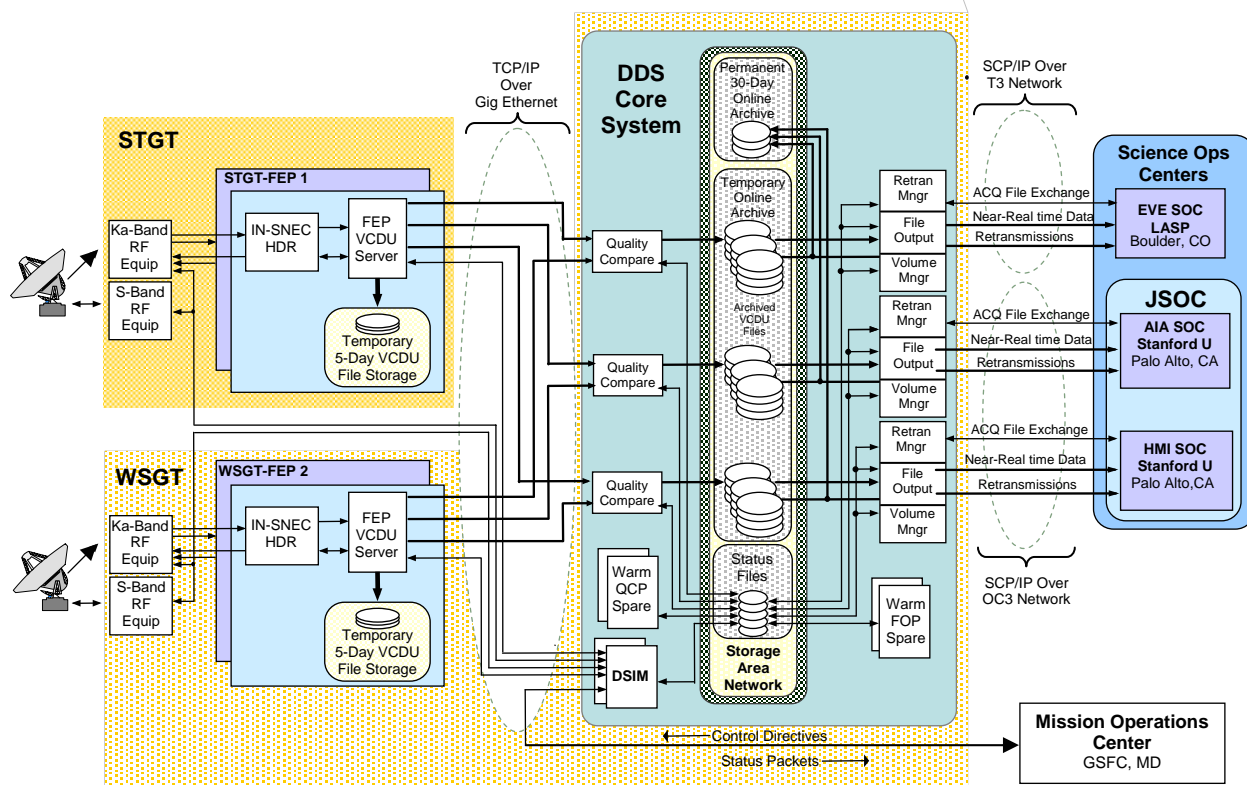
TCP/IP Over Gig Ethernet

DDS Core System

Permanent 30-Day Online Archive

SCP/IP Over T3 Network

STGT

STGT-FEP 1

Ka-Band RF Equip

S-Band RF Equip

IN-SNEC HDR

FEP VCDU Server

Temporary 5-Day VCDU File Storage

Temporary Online Archive

Archived VCDU Files

Quality Compare

Quality Compare

Quality Compare

Retran Mngr

File Output

Volume Mngr

Retran Mngr

File Output

Volume Mngr

Retran Mngr

File Output

Volume Mngr

ACQ File Exchange

Near-Real time Data

Retransmissions

ACQ File Exchange

Near-Real time Data

Retransmissions

ACQ File Exchange

Near-Real time Data

Retransmissions

Science Ops Centers

EVE SOC LASP Boulder, CO

JSOC

AIA SOC Stanford U Palo Alto, CA

HMI SOC Stanford U Palo Alto,CA

WSGT

WSGT-FEP 2

Ka-Band RF Equip

S-Band RF Equip

IN-SNEC HDR

FEP VCDU Server

Temporary 5-Day VCDU File Storage

Warm QCP Spare

Status Files

Storage Area Network

Warm FOP Spare

SCP/IP Over OC3 Network

DSIM

Control Directives

Status Packets

Mission Operations Center GSFC, MD